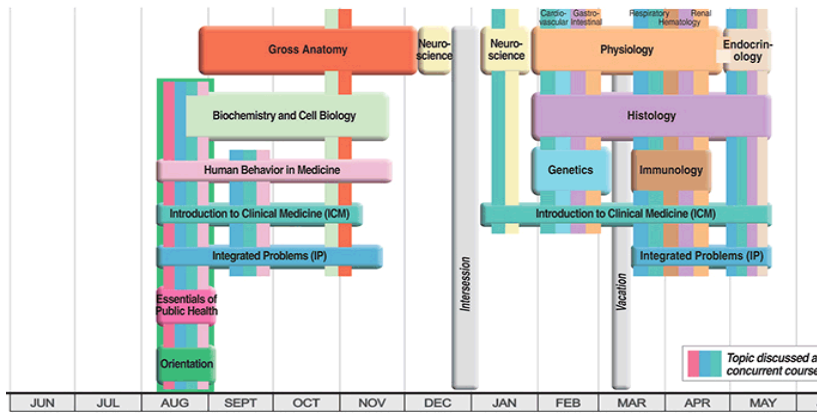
Cardio-vascular
Gastro-Intestinal
Respiratory
Renal
Hematology

Gross Anatomy
Neuro-science
Neuro-science
Physiology
Endocrin-ology

Biochemistry and Cell Biology
Histology

Human Behavior in Medicine
Genetics
Immunology

Introduction to Clinical Medicine (ICM)
Introduction to Clinical Medicine (ICM)

Integrated Problems (IP)
Integrated Problems (IP)

Intersession
Vacation

Essentials of Public Health

Orientation

Topic discussed a
concurrent course

JUN
JUL
AUG
SEPT
OCT
NOV
DEC
JAN
FEB
MAR
APR
MAY